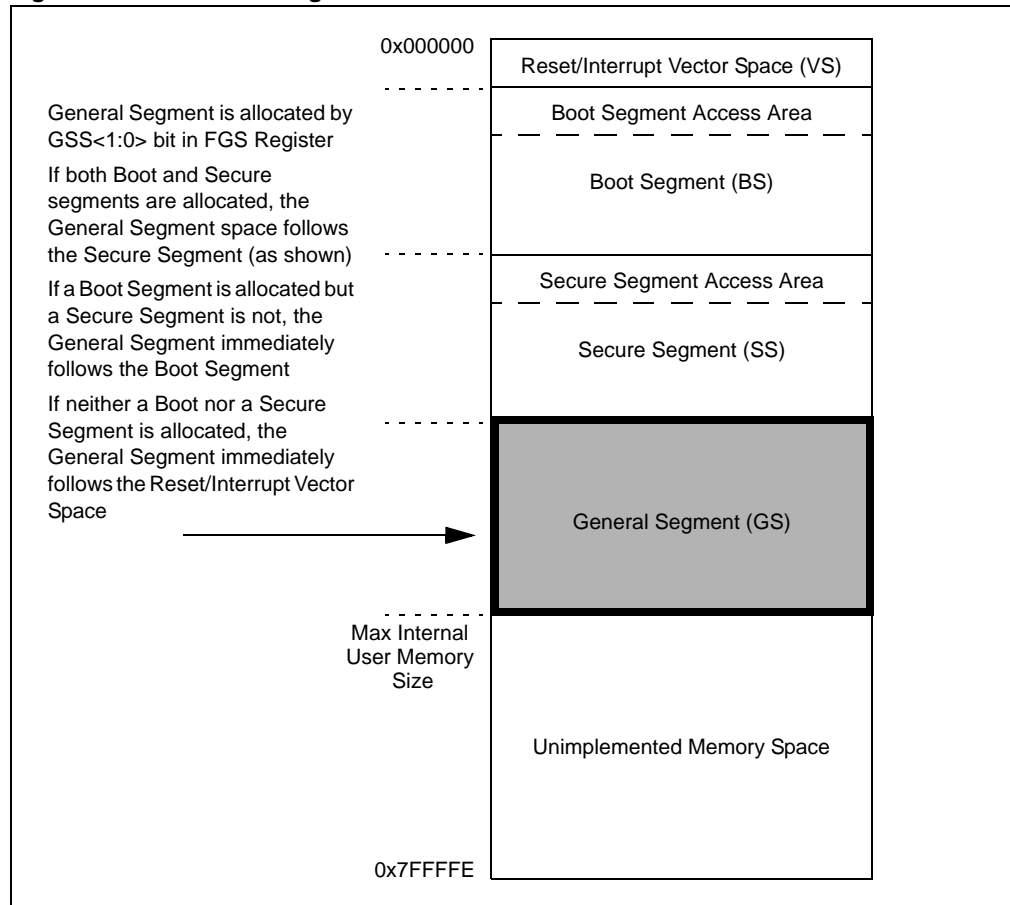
0x000000

Reset/Interrupt Vector Space (VS)

General Segment is allocated by GSS<1:0> bit in FGS Register

If both Boot and Secure segments are allocated, the General Segment space follows the Secure Segment (as shown)

If a Boot Segment is allocated but a Secure Segment is not, the General Segment immediately follows the Boot Segment

If neither a Boot nor a Secure Segment is allocated, the General Segment immediately follows the Reset/Interrupt Vector Space

Boot Segment Access Area

Boot Segment (BS)

Secure Segment Access Area

Secure Segment (SS)

General Segment (GS)

Max Internal User Memory Size

Unimplemented Memory Space

0x7FFFFE